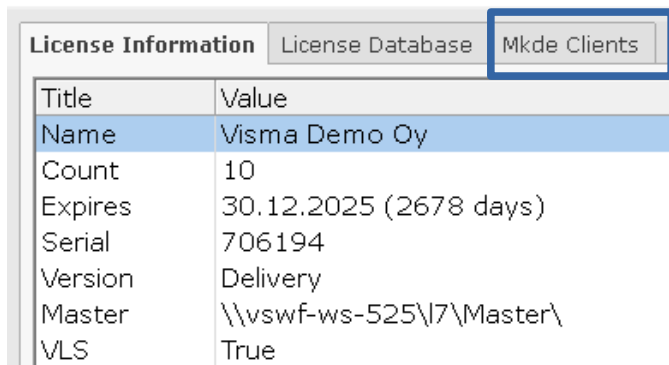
License Information | License Database | Mkde Clients

| Title | Value |
|---|---|
| Name | Visma Demo Oy |
| Count | 10 |
| Expires | 30.12.2025 (2678 days) |
| Serial | 706194 |
| Version | Delivery |
| Master | \\vswf-ws-525\l7\Master\ |
| VLS | True |